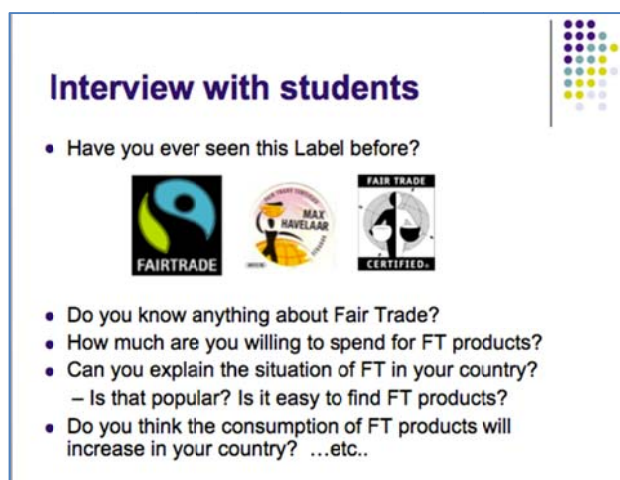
Interview with students

• Have you ever seen this Label before?

FAIRTRADE

MAX HAVELAAR

FAIR TRADE CERTIFIED

• Do you know anything about Fair Trade?
• How much are you willing to spend for FT products?
• Can you explain the situation of FT in your country?
– Is that popular? Is it easy to find FT products?
• Do you think the consumption of FT products will increase in your country? …etc..